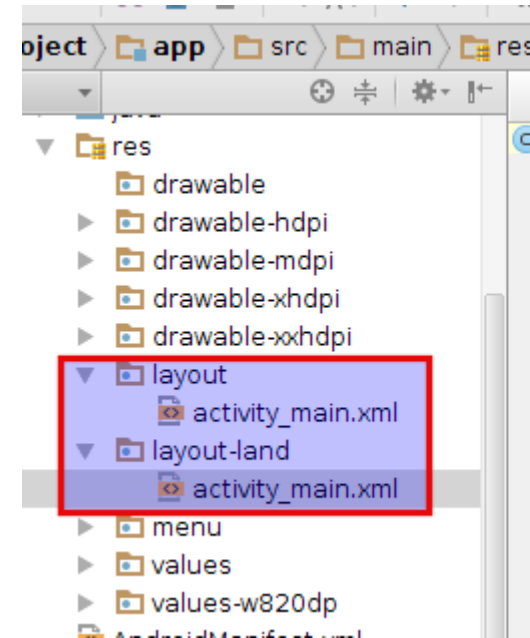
oject app src main res

java
res
drawable
drawable-hdpi
drawable-mdpi
drawable-xhdpi
drawable-xxhdpi
layout
activity_main.xml
layout-land
activity_main.xml
menu
values
values-w820dp
AndroidManifest.xml